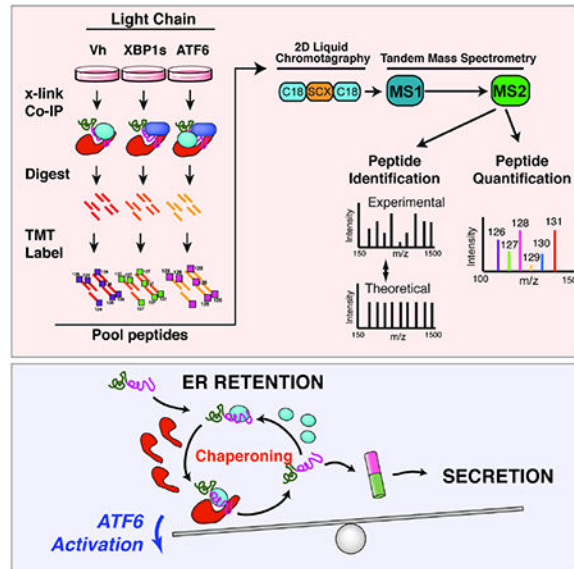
Light Chain

Vh XBP1s ATF6

x-link Co-IP

Digest

TMT Label

Pool peptides

2D Liquid Chromotagraphy

Tandem Mass Spectrometry

C18 SCX C18

MS1

MS2

Peptide Identification

Peptide Quantification

Experimental

Intensity

150 m/z 1500

Theoretical

Intensity

150 m/z 1500

126 127 128 129 130 131

Intensity

100 m/z

ER RETENTION

Chaperoning

SECRETION

ATF6 Activation